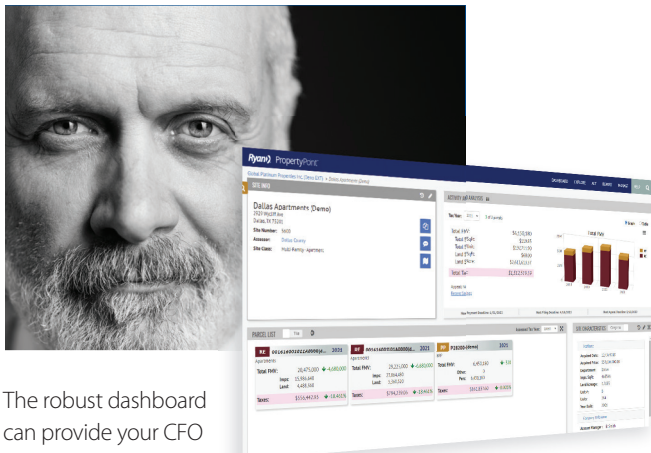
Ryan PropertyPoint

Global Platinum Properties Inc. (Demo) (DFT) > Dallas Apartments (Demo)

DASHBOARD EXPLORE ACT REPORTS MANAGE

SITE INFO

Dallas Apartments (Demo)
2020 Wycliff Ave
Dallas, TX 75201

Site Number: 5600
Assessor: Dallas County
Site Class: Multi-Family - Apartment

ACTIVITY & ANALYSIS

Tax Year: 2021 Tax Year

Total FMV: $4,535,860
Total $/Sqft: $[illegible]
Total $/Unit: $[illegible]
Land $/Sqft: $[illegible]
Land $/Acre: $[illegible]
Total Tax: $1,312,113.14

Total FMV

PARCEL LIST

RE 001616900101A0000 2021
Apartments
Total FMV: 28,475,000 4,800,000
Impr: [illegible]
Land: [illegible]
Taxes: $555,442.93

RE 001616900101A0000 2021
Apartments
Total FMV: 28,221,000 4,800,000
Impr: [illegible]
Land: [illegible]
Taxes: $794,259.00

PP P28200 (demo) $605
BPP
Total FMV: 6,953,140
Other: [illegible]
Pers: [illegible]
Taxes: $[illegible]

SITE CHARACTERISTICS

The robust dashboard can provide your CFO